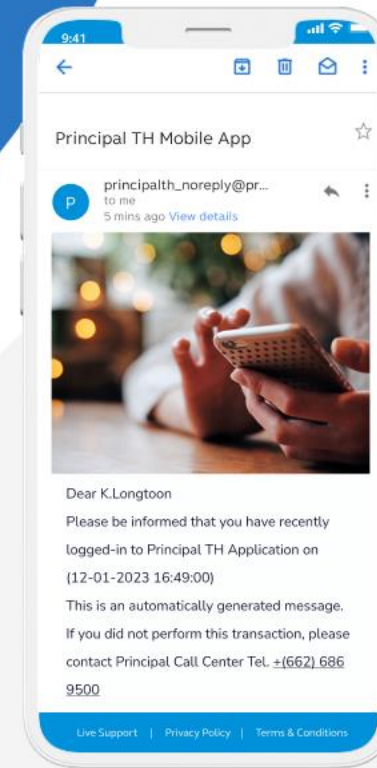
9:41

Principal TH Mobile App

P
principalth_noreply@pr...
to me
5 mins ago View details

Dear K.Longtoon
Please be informed that you have recently logged-in to Principal TH Application on (12-01-2023 16:49:00)
This is an automatically generated message.
If you did not perform this transaction, please contact Principal Call Center Tel. +(662) 686 9500

Live Support | Privacy Policy | Terms & Conditions